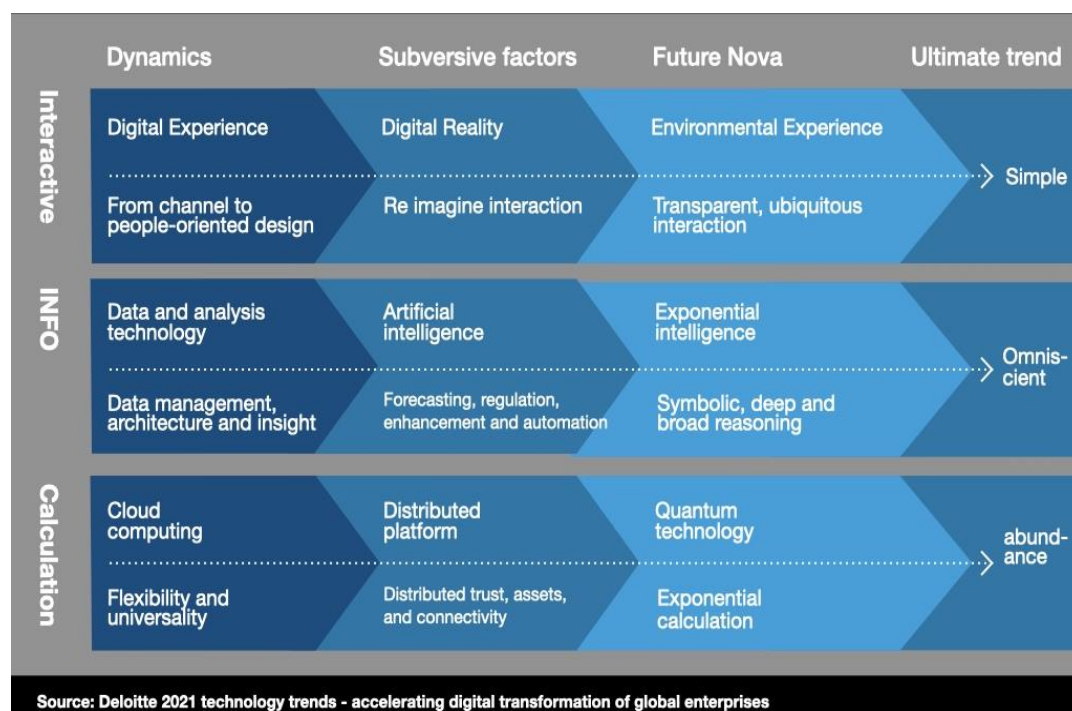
| | Dynamics | Subversive factors | Future Nova | Ultimate trend |
|---|---|---|---|---|
| Interactive | Digital Experience | Digital Reality | Environmental Experience | Simple |
| | From channel to people-oriented design | Re imagine interaction | Transparent, ubiquitous interaction | |
| INFO | Data and analysis technology | Artificial intelligence | Exponential intelligence | Omniscient |
| | Data management, architecture and insight | Forecasting, regulation, enhancement and automation | Symbolic, deep and broad reasoning | |
| Calculation | Cloud computing | Distributed platform | Quantum technology | abundance |
| | Flexibility and universality | Distributed trust, assets, and connectivity | Exponential calculation | |

Source: Deloitte 2021 technology trends - accelerating digital transformation of global enterprises